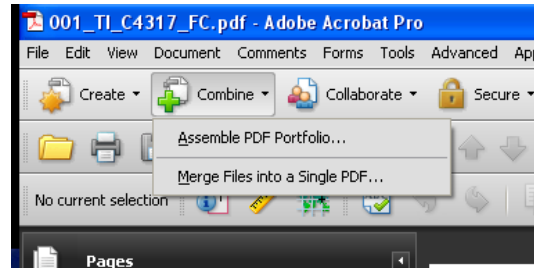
001_TI_C4317_FC.pdf - Adobe Acrobat Pro

File Edit View Document Comments Forms Tools Advanced Ap

Create ▾ Combine ▾ Collaborate ▾ Secure ▾

Assemble PDF Portfolio...

Merge Files into a Single PDF...

No current selection

Pages